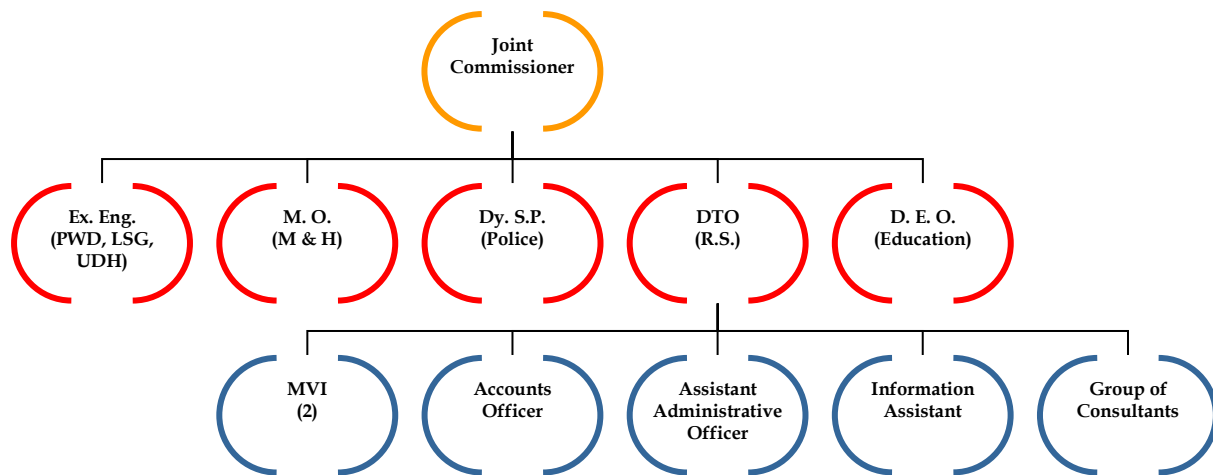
Joint Commissioner

Ex. Eng. (PWD, LSG, UDH)

M. O. (M & H)

Dy. S.P. (Police)

DTO (R.S.)

D. E. O. (Education)

MVI (2)

Accounts Officer

Assistant Administrative Officer

Information Assistant

Group of Consultants